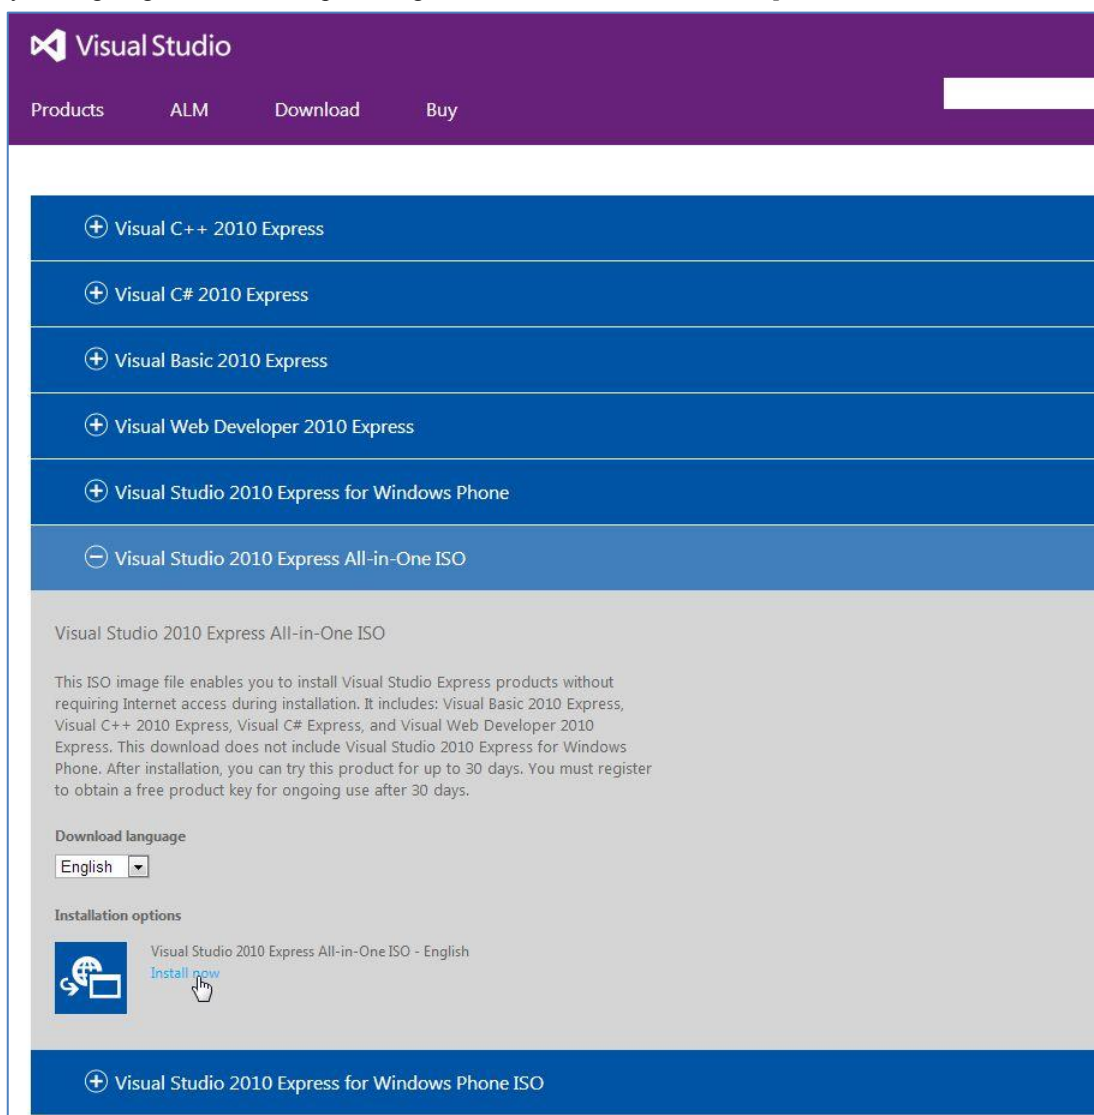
Visual Studio

Products ALM Download Buy

Visual C++ 2010 Express

Visual C# 2010 Express

Visual Basic 2010 Express

Visual Web Developer 2010 Express

Visual Studio 2010 Express for Windows Phone

Visual Studio 2010 Express All-in-One ISO

Visual Studio 2010 Express All-in-One ISO

This ISO image file enables you to install Visual Studio Express products without requiring Internet access during installation. It includes: Visual Basic 2010 Express, Visual C++ 2010 Express, Visual C# Express, and Visual Web Developer 2010 Express. This download does not include Visual Studio 2010 Express for Windows Phone. After installation, you can try this product for up to 30 days. You must register to obtain a free product key for ongoing use after 30 days.

Download language

English

Installation options

Visual Studio 2010 Express All-in-One ISO - English
Install now

Visual Studio 2010 Express for Windows Phone ISO